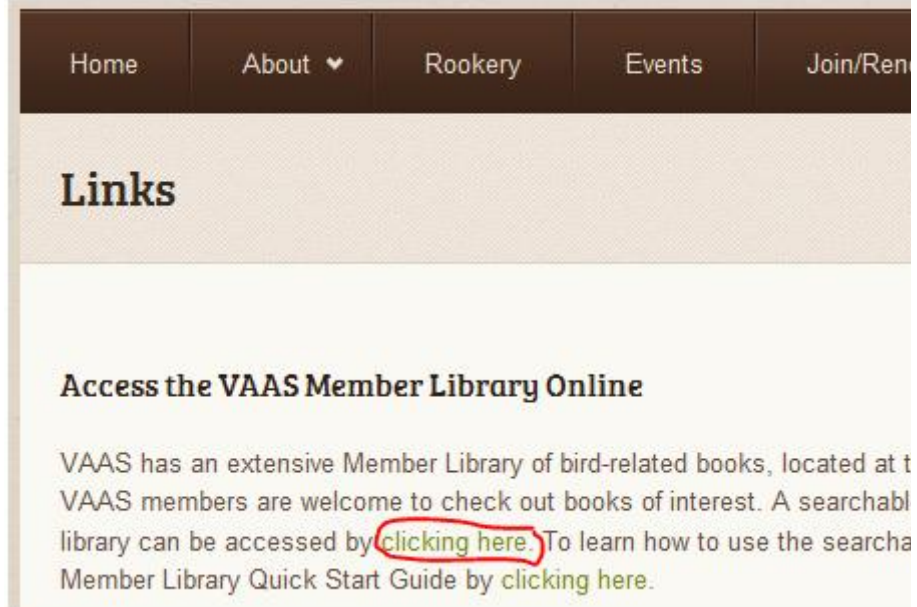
Home About Rookery Events Join/Ren

Links

Access the VAAS Member Library Online

VAAS has an extensive Member Library of bird-related books, located at t VAAS members are welcome to check out books of interest. A searchabl library can be accessed by clicking here. To learn how to use the searcha Member Library Quick Start Guide by clicking here.